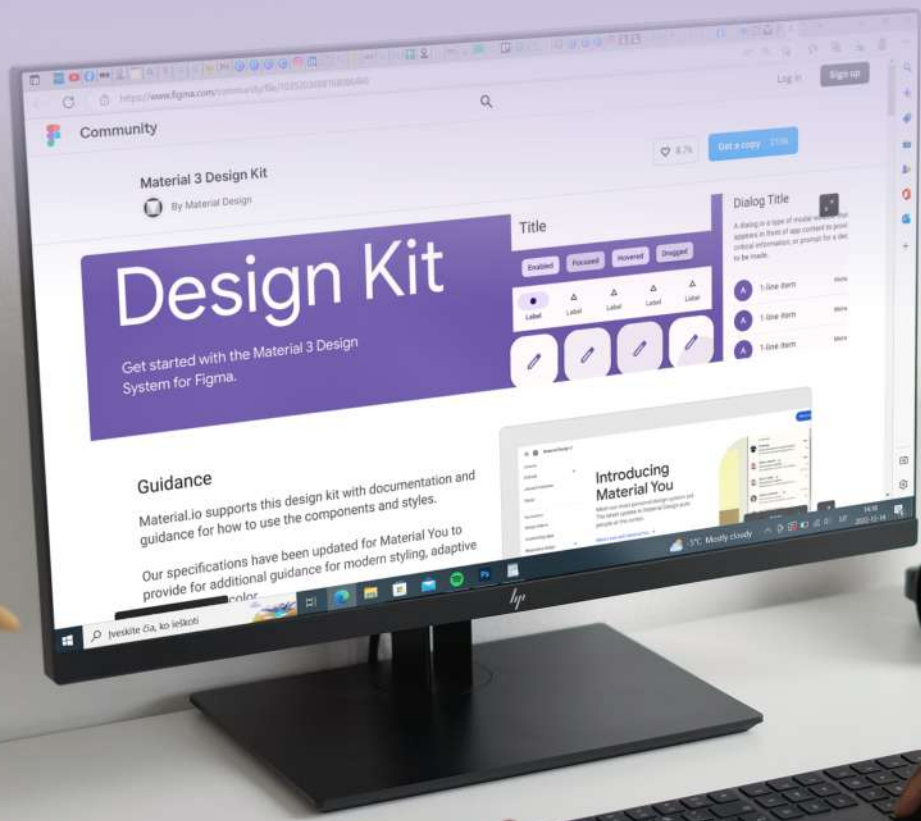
https://www.figma.com/community/file/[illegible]

Log in

Sign up

Community

8.7k

Get a copy

Material 3 Design Kit

By Material Design

Title

Enabled

Focused

Hovered

Dragged

Label

Label

Label

Label

Label

Dialog Title

A dialog is a type of modal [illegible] appears in front of app content to prov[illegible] critical information, or prompt for a dec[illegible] to be made.

A

1-line item

A

1-line item

A

1-line item

Design Kit

Get started with the Material 3 Design System for Figma.

Guidance

Material.io supports this design kit with documentation and guidance for how to use the components and styles.

Our specifications have been updated for Material You to provide for additional guidance for modern styling, adaptive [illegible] color.

Introducing Material You

-3°C Mostly cloudy

Įveskite čia, ko ieškoti

hp